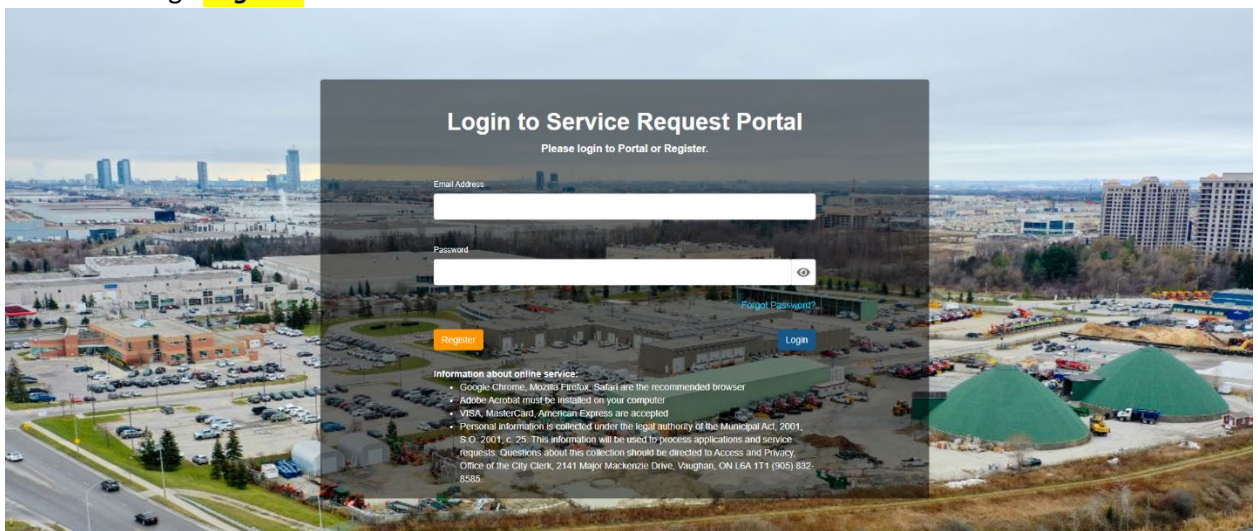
Login to Service Request Portal

Please login to Portal or Register.

Email Address

Password

Forgot Password?

Register

Login

Information about online service:

- Google Chrome, Mozilla Firefox, Safari are the recommended browser
- Adobe Acrobat must be installed on your computer
- VISA, MasterCard, American Express are accepted
- Personal information is collected under the legal authority of the Municipal Act, 2001, S.O. 2001, c. 25. This information will be used to process applications and service requests. Questions about this collection should be directed to Access and Privacy, Office of the City Clerk, 2141 Major Mackenzie Drive, Vaughan, ON L6A 1T1 (905) 832-8585.